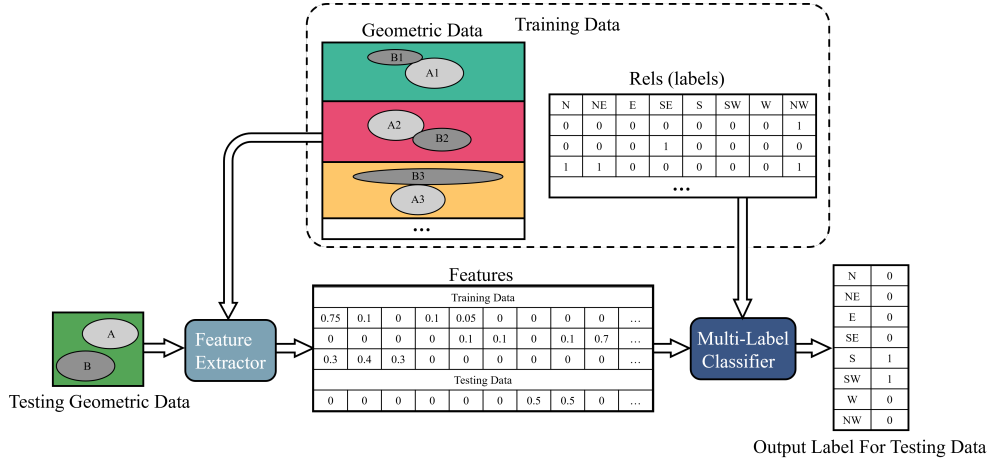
Training Data

Geometric Data

B1
A1
A2
B2
B3
A3
...

Rels (labels)

| N | NE | E | SE | S | SW | W | NW |
|---|---|---|---|---|---|---|---|
| 0 | 0 | 0 | 0 | 0 | 0 | 0 | 1 |
| 0 | 0 | 0 | 1 | 0 | 0 | 0 | 0 |
| 1 | 1 | 0 | 0 | 0 | 0 | 0 | 1 |

...

A
B
Testing Geometric Data

Feature Extractor

Features

Training Data

| 0.75 | 0.1 | 0 | 0.1 | 0.05 | 0 | 0 | 0 | 0 | ... |
|---|---|---|---|---|---|---|---|---|---|
| 0 | 0 | 0 | 0 | 0.1 | 0.1 | 0 | 0.1 | 0.7 | ... |
| 0.3 | 0.4 | 0.3 | 0 | 0 | 0 | 0 | 0 | 0 | ... |

Testing Data

| 0 | 0 | 0 | 0 | 0 | 0 | 0.5 | 0.5 | 0 | ... |
|---|---|---|---|---|---|---|---|---|---|

Multi-Label Classifier

| N | 0 |
|---|---|
| NE | 0 |
| E | 0 |
| SE | 0 |
| S | 1 |
| SW | 1 |
| W | 0 |
| NW | 0 |

Output Label For Testing Data